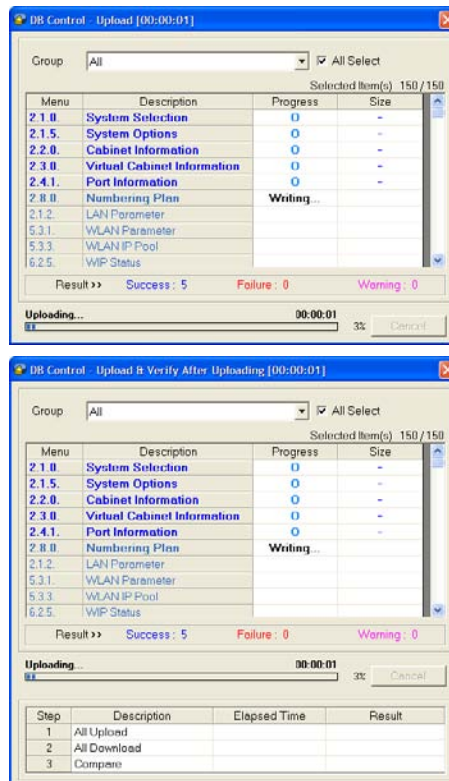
DB Control - Upload [00:00:01]

Group All All Select

Selected Item(s) 150 / 150

| Menu | Description | Progress | Size |
|---|---|---|---|
| 2.1.0. | System Selection | O | - |
| 2.1.5. | System Options | O | - |
| 2.2.0. | Cabinet Information | O | - |
| 2.3.0. | Virtual Cabinet Information | O | - |
| 2.4.1. | Port Information | O | - |
| 2.8.0. | Numbering Plan | Writing... | |
| 2.1.2. | LAN Parameter | | |
| 5.3.1. | WLAN Parameter | | |
| 5.3.3. | WLAN IP Pool | | |
| 6.2.5. | WIP Status | | |

Result›› Success : 5 Failure : 0 Warning : 0

Uploading... 00:00:01 3% Cancel

DB Control - Upload & Verify After Uploading [00:00:01]

Group All All Select

Selected Item(s) 150 / 150

| Menu | Description | Progress | Size |
|---|---|---|---|
| 2.1.0. | System Selection | O | - |
| 2.1.5. | System Options | O | - |
| 2.2.0. | Cabinet Information | O | - |
| 2.3.0. | Virtual Cabinet Information | O | - |
| 2.4.1. | Port Information | O | - |
| 2.8.0. | Numbering Plan | Writing... | |
| 2.1.2. | LAN Parameter | | |
| 5.3.1. | WLAN Parameter | | |
| 5.3.3. | WLAN IP Pool | | |
| 6.2.5. | WIP Status | | |

Result›› Success : 5 Failure : 0 Warning : 0

Uploading... 00:00:01 3% Cancel

| Step | Description | Elapsed Time | Result |
|---|---|---|---|
| 1 | All Upload | | |
| 2 | All Download | | |
| 3 | Compare | | |